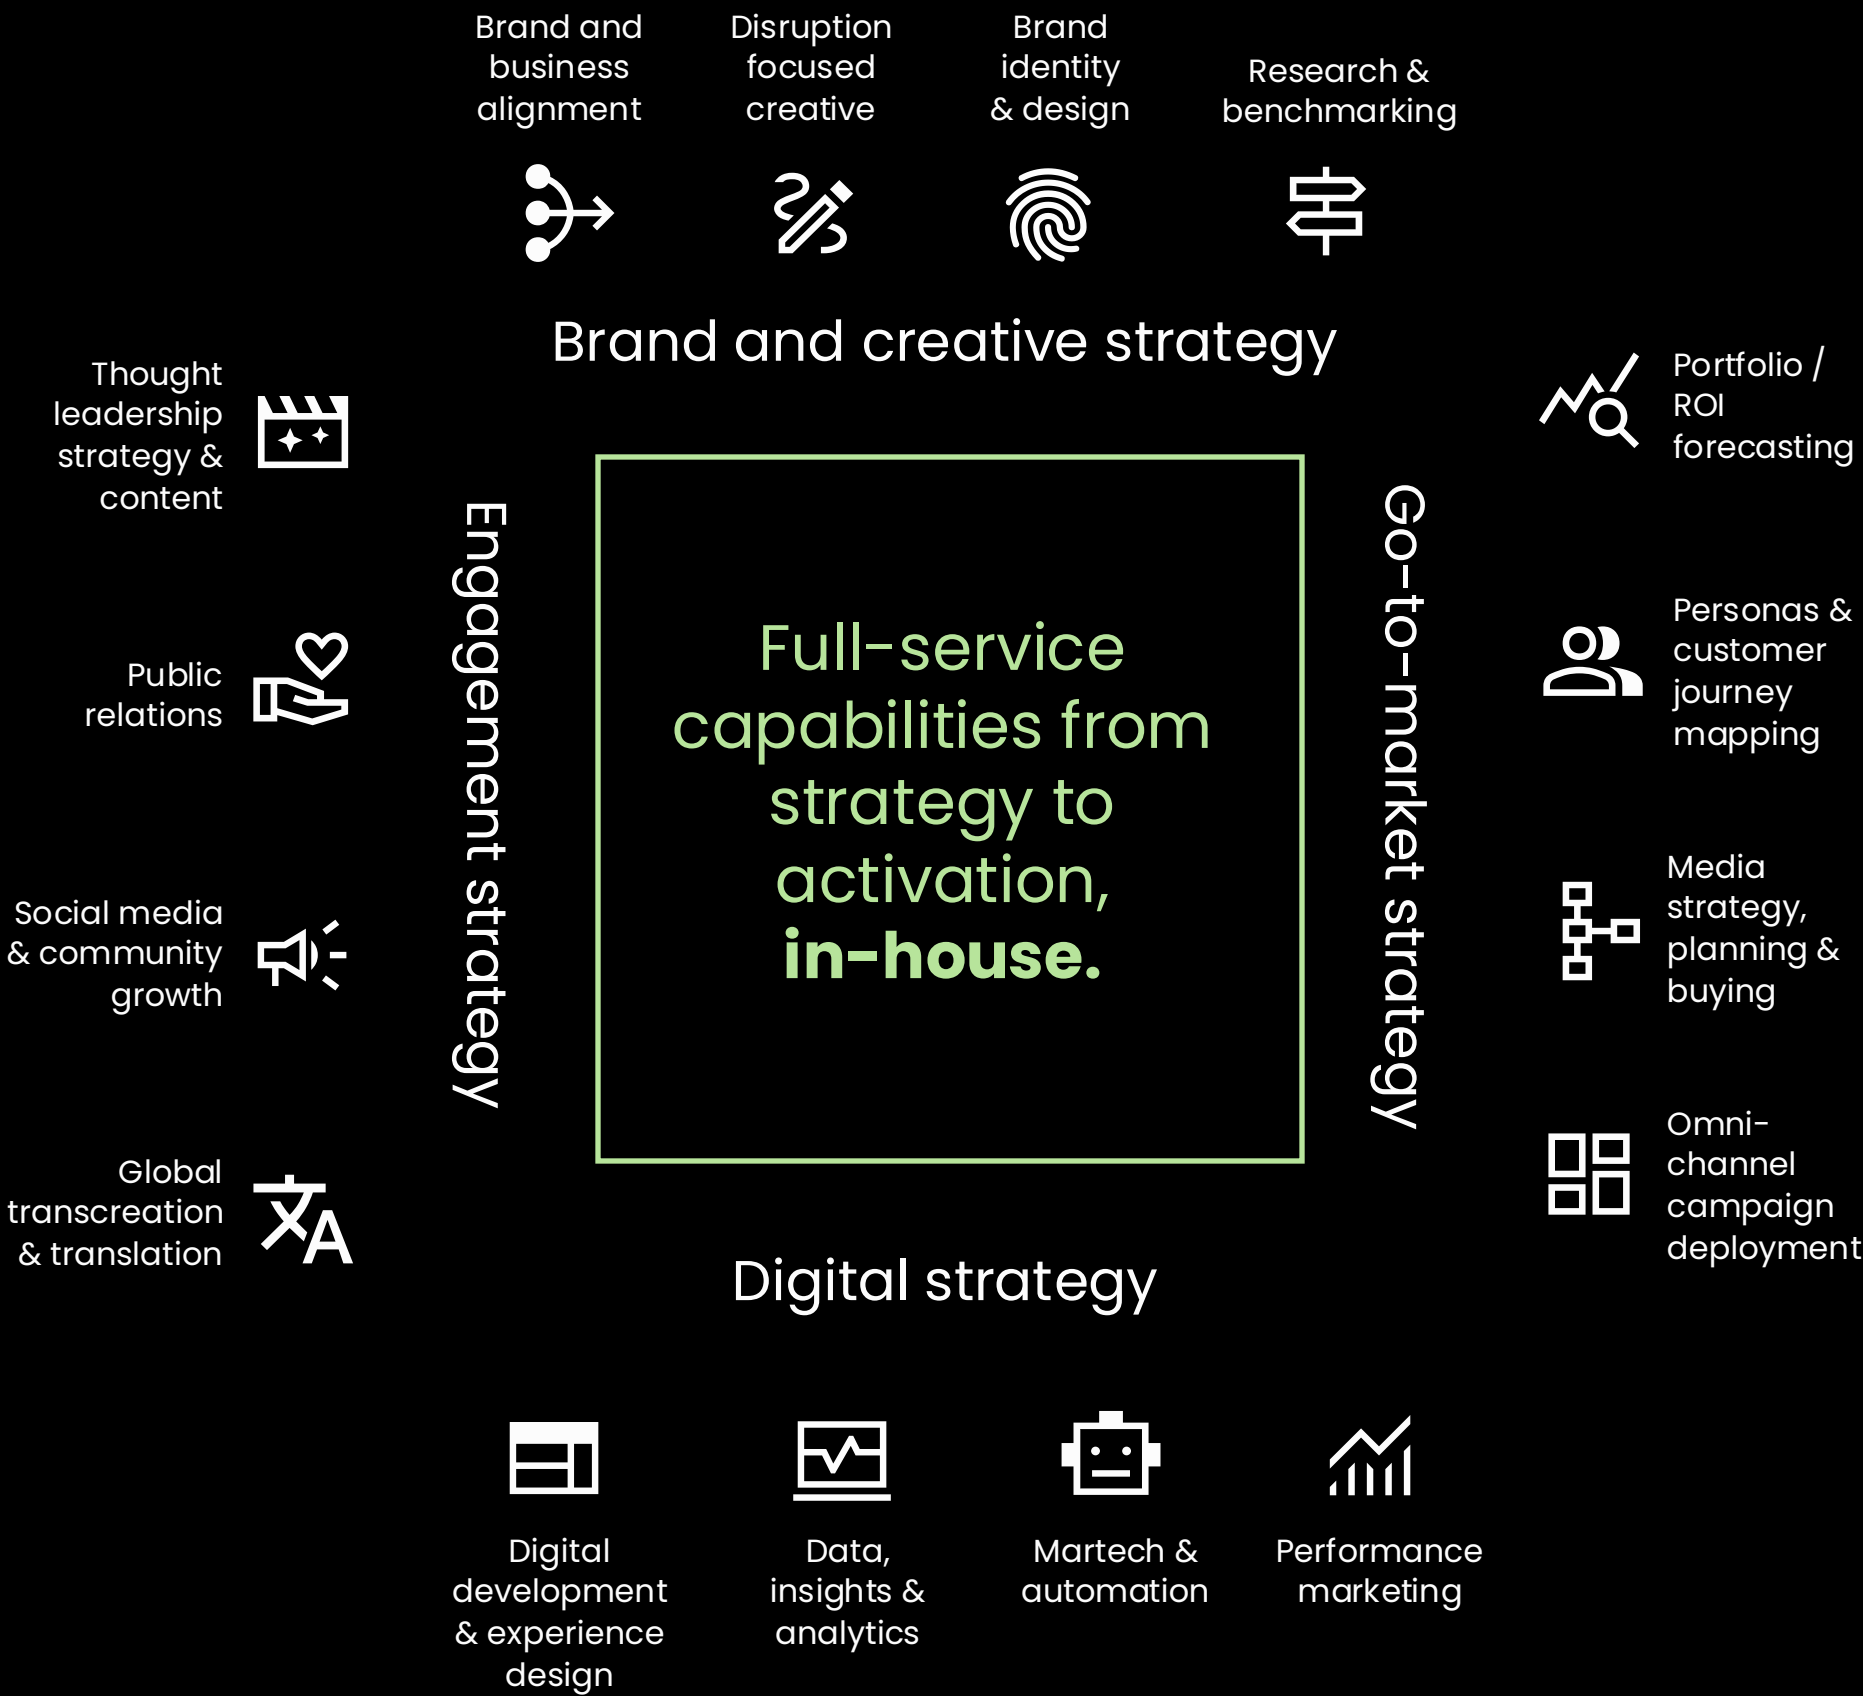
Brand and business alignment

Disruption focused creative

Brand identity & design

Research & benchmarking

Brand and creative strategy

Thought leadership strategy & content

Public relations

Social media & community growth

Global transcreation & translation

Engagement strategy

Full-service capabilities from strategy to activation, **in-house.**

Go-to-market strategy

Portfolio / ROI forecasting

Personas & customer journey mapping

Media strategy, planning & buying

Omni-channel campaign deployment

Digital strategy

Digital development & experience design

Data, insights & analytics

Martech & automation

Performance marketing